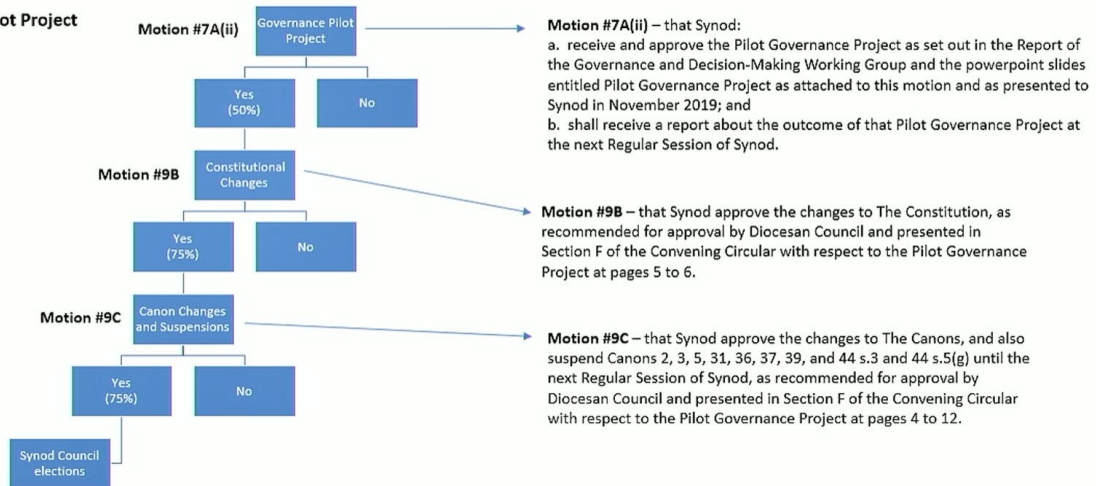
ot Project

Motion #7A(ii)

Governance Pilot Project

Yes (50%)

No

Motion #9B

Constitutional Changes

Yes (75%)

No

Motion #9C

Canon Changes and Suspensions

Yes (75%)

No

Synod Council elections

**Motion #7A(ii)** – that Synod:
a. receive and approve the Pilot Governance Project as set out in the Report of the Governance and Decision-Making Working Group and the powerpoint slides entitled Pilot Governance Project as attached to this motion and as presented to Synod in November 2019; and
b. shall receive a report about the outcome of that Pilot Governance Project at the next Regular Session of Synod.

**Motion #9B** – that Synod approve the changes to The Constitution, as recommended for approval by Diocesan Council and presented in Section F of the Convening Circular with respect to the Pilot Governance Project at pages 5 to 6.

**Motion #9C** – that Synod approve the changes to The Canons, and also suspend Canons 2, 3, 5, 31, 36, 37, 39, and 44 s.3 and 44 s.5(g) until the next Regular Session of Synod, as recommended for approval by Diocesan Council and presented in Section F of the Convening Circular with respect to the Pilot Governance Project at pages 4 to 12.